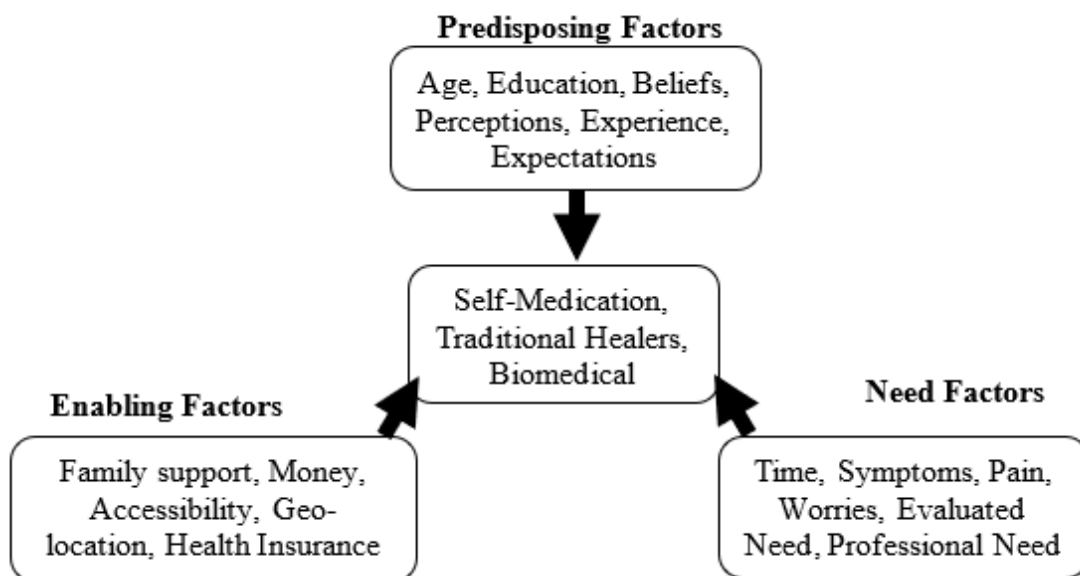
Predisposing Factors

Age, Education, Beliefs, Perceptions, Experience, Expectations

Self-Medication, Traditional Healers, Biomedical

Enabling Factors

Family support, Money, Accessibility, Geolocation, Health Insurance

Need Factors

Time, Symptoms, Pain, Worries, Evaluated Need, Professional Need